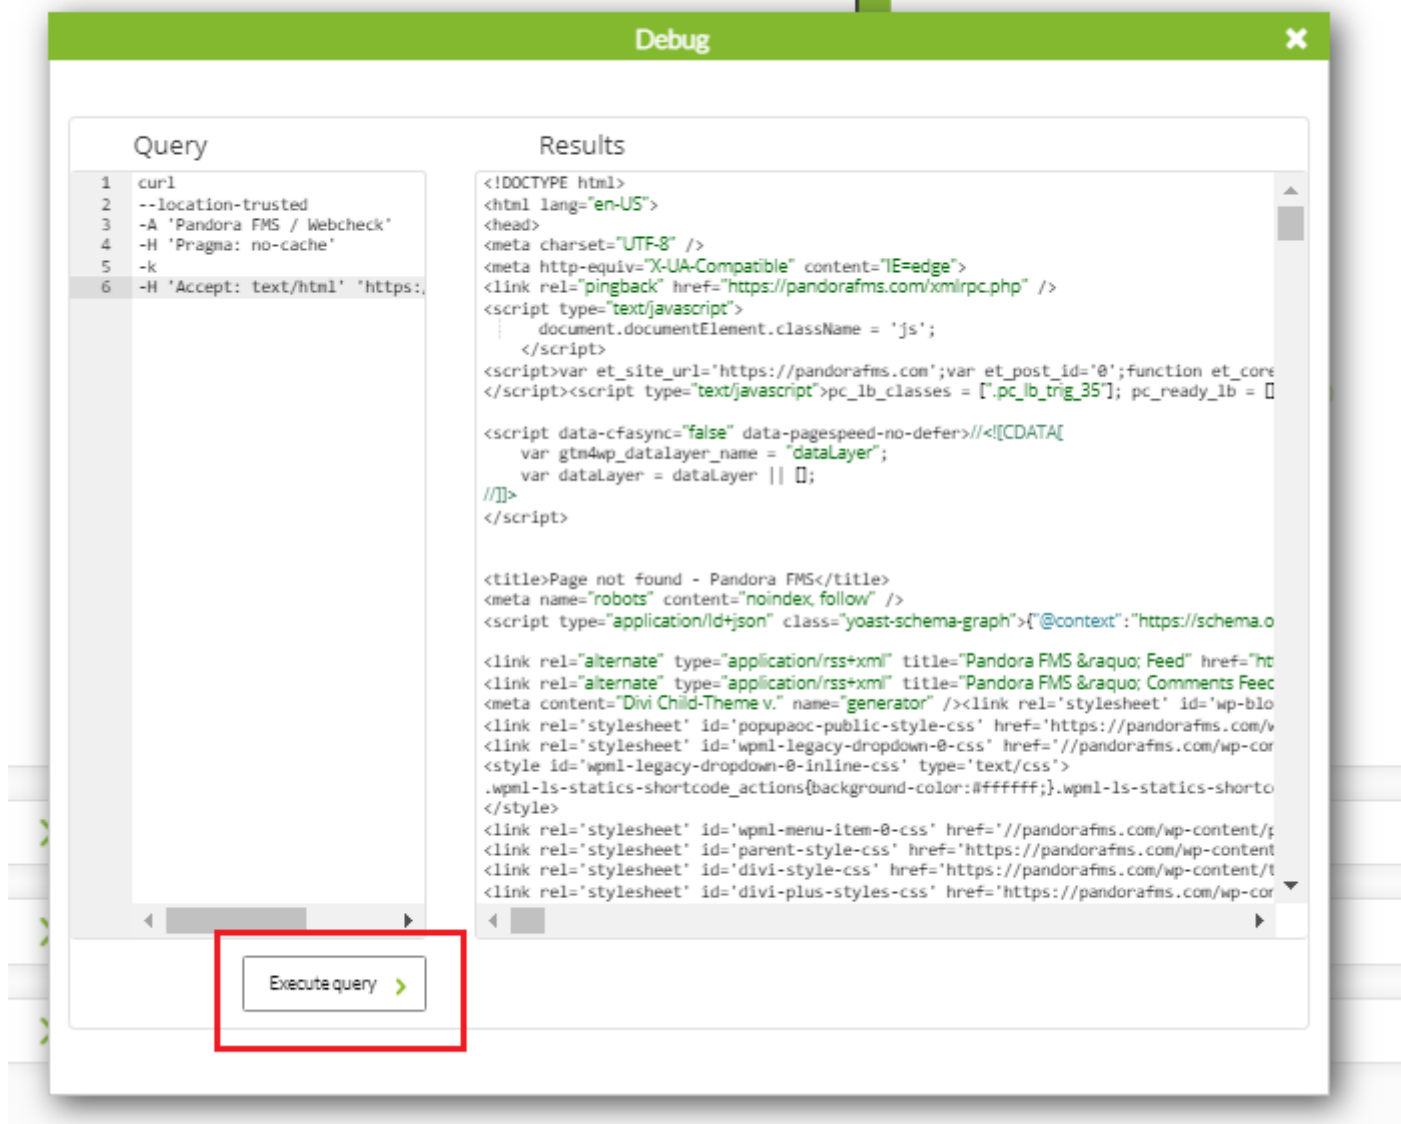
Debug

Query

1 curl
2 --location-trusted
3 -A 'Pandora FMS / Webcheck'
4 -H 'Pragma: no-cache'
5 -k
6 -H 'Accept: text/html' 'https:/

Results

<!DOCTYPE html>
<html lang="en-US">
<head>
<meta charset="UTF-8" />
<meta http-equiv="X-UA-Compatible" content="IE=edge">
<link rel="pingback" href="https://pandorafms.com/xmlrpc.php" />
<script type="text/javascript">
document.documentElement.className = 'js';
</script>
<script>var et_site_url='https://pandorafms.com';var et_post_id='0';function et_core
</script><script type="text/javascript">pc_lb_classes = [".pc_lb_trig_35"]; pc_ready_lb = []

<script data-cfasync="false" data-pagespeed-no-defer>//<![CDATA[
var gtm4wp_datalayer_name = "dataLayer";
var dataLayer = dataLayer || [];
//]]>
</script>

<title>Page not found - Pandora FMS</title>
<meta name="robots" content="noindex, follow" />
<script type="application/ld+json" class="yoast-schema-graph">{"@context":"https://schema.o

<link rel="alternate" type="application/rss+xml" title="Pandora FMS &raquo; Feed" href="ht
<link rel="alternate" type="application/rss+xml" title="Pandora FMS &raquo; Comments Feec
<meta content="Divi Child-Theme v." name="generator" /><link rel='stylesheet' id='wp-blo
<link rel='stylesheet' id='popupaoc-public-style-css' href='https://pandorafms.com/w
<link rel='stylesheet' id='wpml-legacy-dropdown-0-css' href='//pandorafms.com/wp-cor
<style id='wpml-legacy-dropdown-0-inline-css' type='text/css'>
.wpml-ls-statics-shortcode_actions{background-color:#ffffff;}.wpml-ls-statics-shortc
</style>
<link rel='stylesheet' id='wpml-menu-item-0-css' href='//pandorafms.com/wp-content/
<link rel='stylesheet' id='parent-style-css' href='https://pandorafms.com/wp-content
<link rel='stylesheet' id='divi-style-css' href='https://pandorafms.com/wp-content/t
<link rel='stylesheet' id='divi-plus-styles-css' href='https://pandorafms.com/wp-cor

Execute query